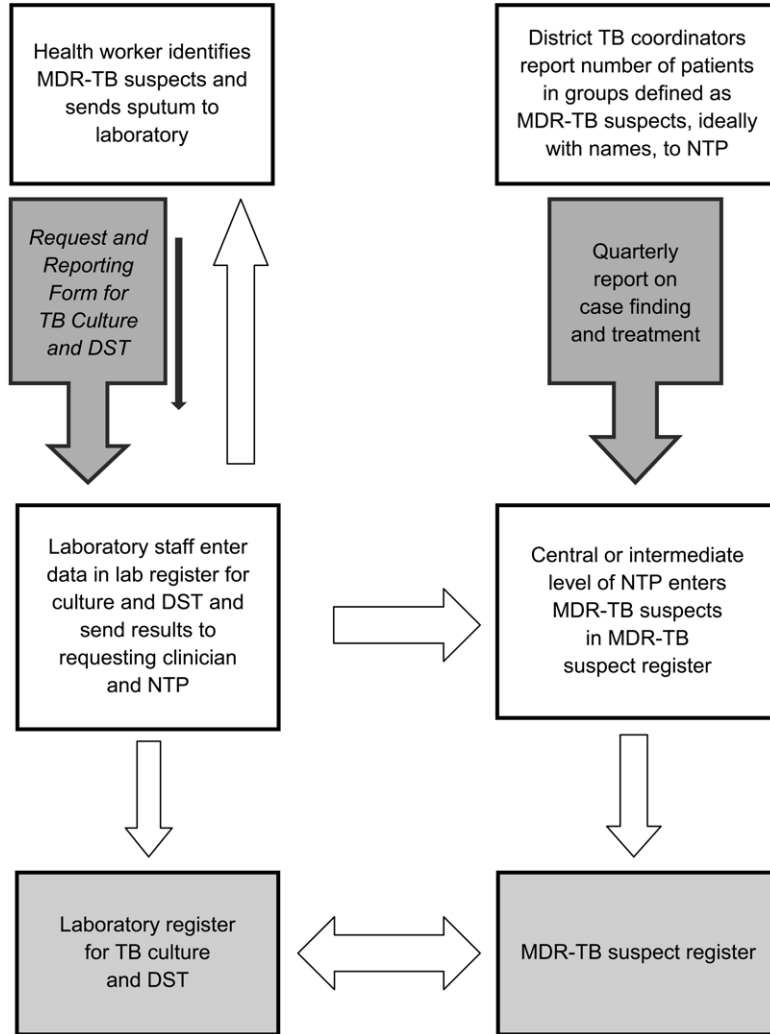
Health worker identifies MDR-TB suspects and sends sputum to laboratory

Request and Reporting Form for TB Culture and DST

Laboratory staff enter data in lab register for culture and DST and send results to requesting clinician and NTP

Laboratory register for TB culture and DST

District TB coordinators report number of patients in groups defined as MDR-TB suspects, ideally with names, to NTP

Quarterly report on case finding and treatment

Central or intermediate level of NTP enters MDR-TB suspects in MDR-TB suspect register

MDR-TB suspect register